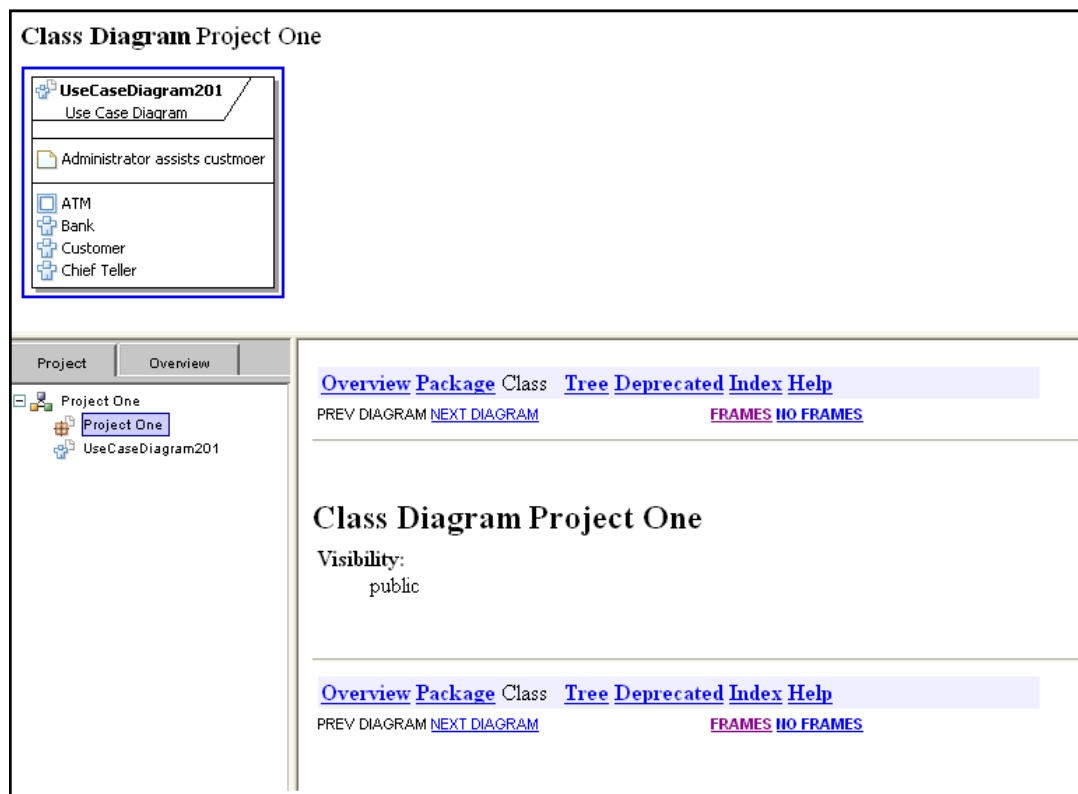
**Class Diagram** Project One

**UseCaseDiagram201**
Use Case Diagram

Administrator assists custmoer

ATM
Bank
Customer
Chief Teller

Project | Overview

Project One
Project One
UseCaseDiagram201

Overview Package Class Tree Deprecated Index Help
PREV DIAGRAM NEXT DIAGRAM FRAMES NO FRAMES

Class Diagram Project One

**Visibility:**
public

Overview Package Class Tree Deprecated Index Help
PREV DIAGRAM NEXT DIAGRAM FRAMES NO FRAMES